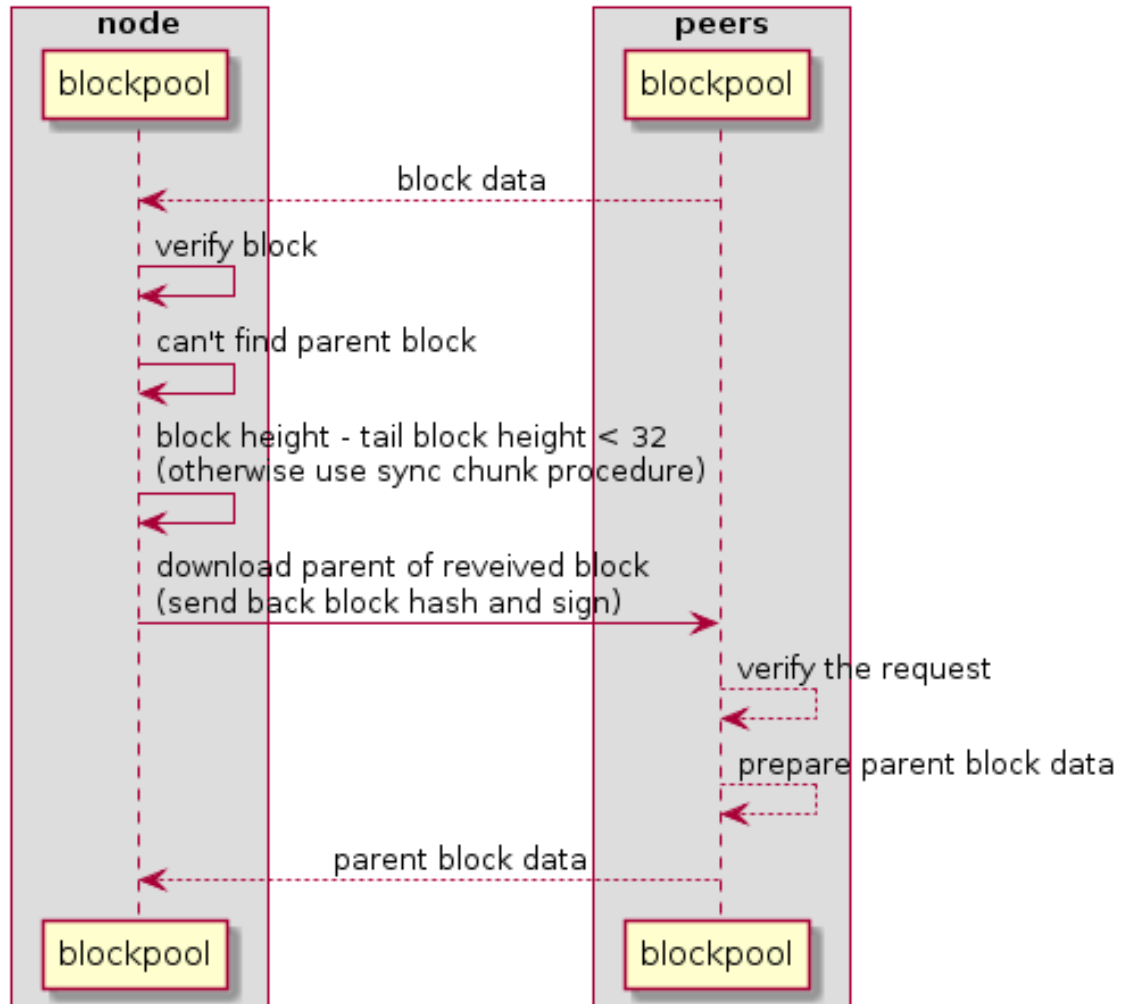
node

blockpool

peers

blockpool

block data

verify block

can't find parent block

block height - tail block height < 32
(otherwise use sync chunk procedure)

download parent of reveived block
(send back block hash and sign)

verify the request

prepare parent block data

parent block data

blockpool

blockpool